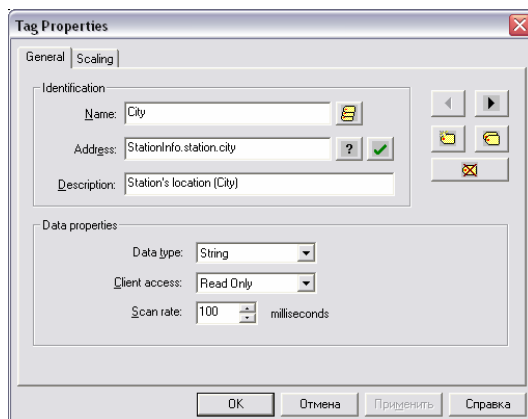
Tag Properties

General | Scaling

Identification

Name: City

Address: StationInfo.station.city

Description: Station's location (City)

Data properties

Data type: String

Client access: Read Only

Scan rate: 100 milliseconds

OK | Отмена | Применить | Справка